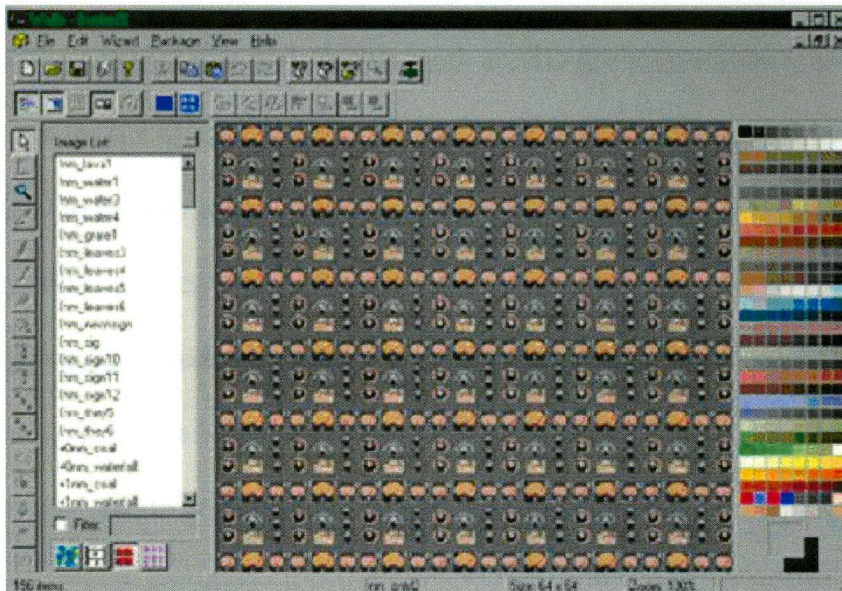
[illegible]

File Edit Wizard Package View Help

Image List

[nm_lava1]
[nm_water1]
[nm_water3]
[nm_water4]
[nm_grate1]
[nm_leaves3]
[nm_leaves4]
[nm_leaves5]
[nm_leaves6]
[nm_neonsign]
[nm_sig]
[nm_sign10]
[nm_sign11]
[nm_sign12]
[nm_thev5]
[nm_thev6]
+0nm_coal
+0nm_waterfall
+1nm_coal
+1nm_waterfall

Filter

156 items

[nm_grate1]

Size: 64 x 64

Zoom: 100%